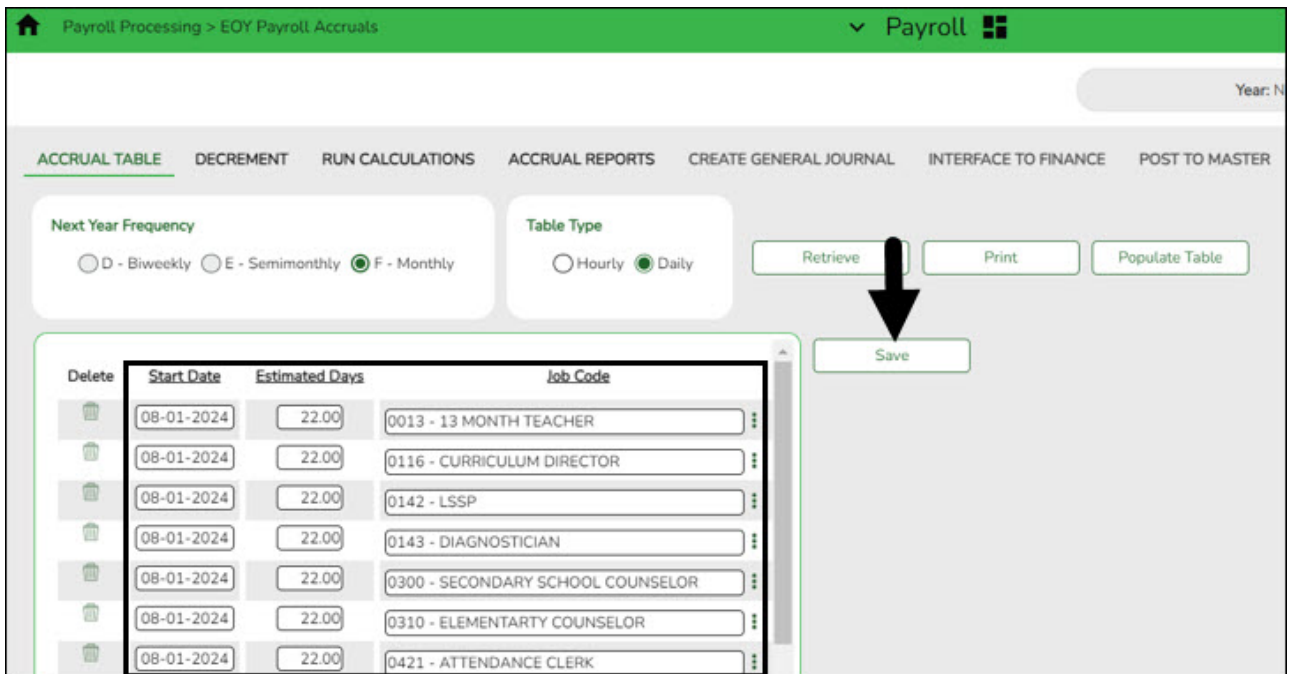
Payroll Processing > EOY Payroll Accruals

Payroll

Year: N

ACCRUAL TABLE DECREMENT RUN CALCULATIONS ACCRUAL REPORTS CREATE GENERAL JOURNAL INTERFACE TO FINANCE POST TO MASTER

Next Year Frequency
D - Biweekly E - Semimonthly F - Monthly

Table Type
Hourly Daily

Retrieve Print Populate Table

Save

| Delete | Start Date | Estimated Days | Job Code |
|---|---|---|---|
| | 08-01-2024 | 22.00 | 0013 - 13 MONTH TEACHER |
| | 08-01-2024 | 22.00 | 0116 - CURRICULUM DIRECTOR |
| | 08-01-2024 | 22.00 | 0142 - LSSP |
| | 08-01-2024 | 22.00 | 0143 - DIAGNOSTICIAN |
| | 08-01-2024 | 22.00 | 0300 - SECONDARY SCHOOL COUNSELOR |
| | 08-01-2024 | 22.00 | 0310 - ELEMENTARTY COUNSELOR |
| | 08-01-2024 | 22.00 | 0421 - ATTENDANCE CLERK |